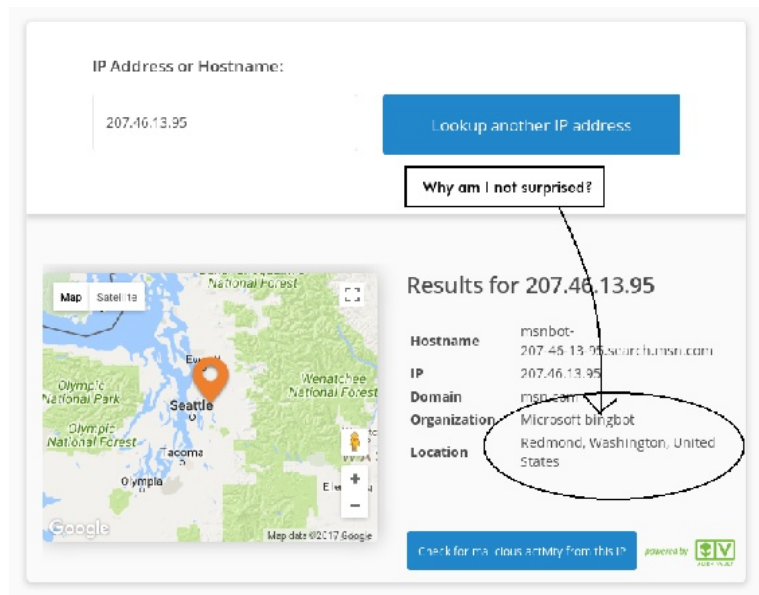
IP Address or Hostname:

207.46.13.95

Lookup another IP address

Why am I not surprised?

Map Satellite

National Forest

Everett

Olympic National Park

Seattle

Wenatchee National Forest

Olympic National Forest

Tacoma

Olympia

Google

Map data ©2017 Google

Results for 207.46.13.95

| | |
|---|---|
| Hostname | msnbot-207-46-13-95.search.msn.com |
| IP | 207.46.13.95 |
| Domain | msn.com |
| Organization | Microsoft bingbot |
| Location | Redmond, Washington, United States |

Check for malicious activity from this IP

powered by